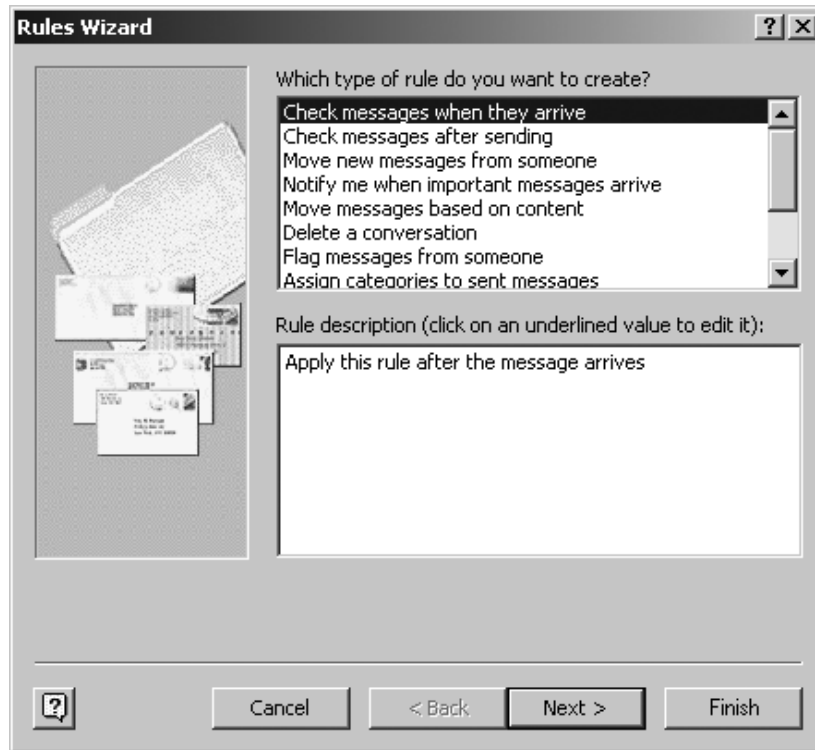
Rules Wizard

?

Which type of rule do you want to create?

Check messages when they arrive
Check messages after sending
Move new messages from someone
Notify me when important messages arrive
Move messages based on content
Delete a conversation
Flag messages from someone
Assign categories to sent messages

Rule description (click on an underlined value to edit it):

Apply this rule after the message arrives

Cancel

< Back

Next >

Finish